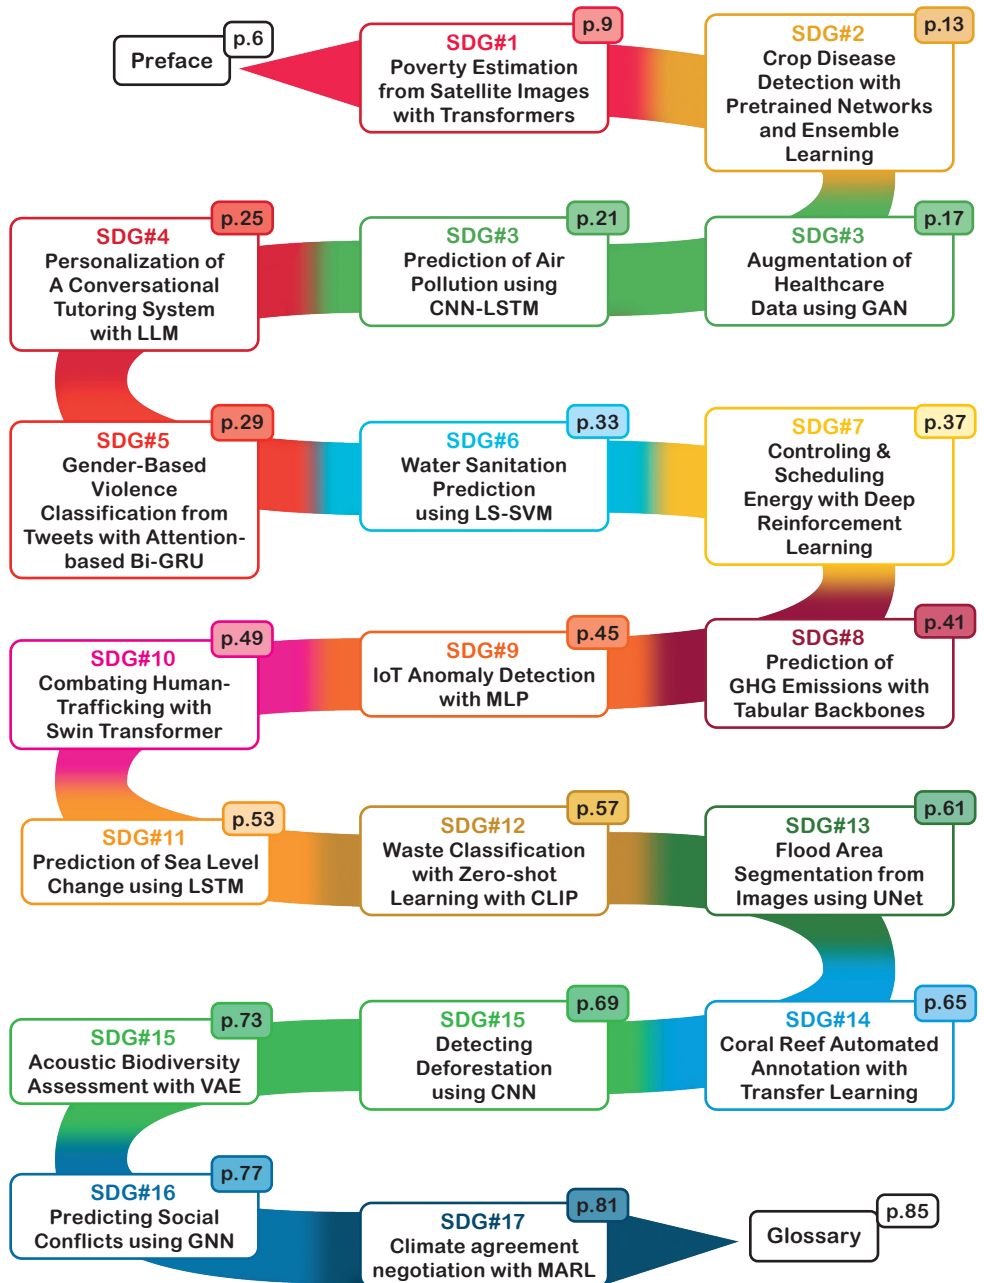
Preface p.6

SDG#1 p.9
Poverty Estimation from Satellite Images with Transformers

SDG#2 p.13
Crop Disease Detection with Pretrained Networks and Ensemble Learning

SDG#3 p.17
Augmentation of Healthcare Data using GAN

SDG#3 p.21
Prediction of Air Pollution using CNN-LSTM

SDG#4 p.25
Personalization of A Conversational Tutoring System with LLM

SDG#5 p.29
Gender-Based Violence Classification from Tweets with Attention-based Bi-GRU

SDG#6 p.33
Water Sanitation Prediction using LS-SVM

SDG#7 p.37
Controling & Scheduling Energy with Deep Reinforcement Learning

SDG#8 p.41
Prediction of GHG Emissions with Tabular Backbones

SDG#9 p.45
IoT Anomaly Detection with MLP

SDG#10 p.49
Combating Human-Trafficking with Swin Transformer

SDG#11 p.53
Prediction of Sea Level Change using LSTM

SDG#12 p.57
Waste Classification with Zero-shot Learning with CLIP

SDG#13 p.61
Flood Area Segmentation from Images using UNet

SDG#14 p.65
Coral Reef Automated Annotation with Transfer Learning

SDG#15 p.69
Detecting Deforestation using CNN

SDG#15 p.73
Acoustic Biodiversity Assessment with VAE

SDG#16 p.77
Predicting Social Conflicts using GNN

SDG#17 p.81
Climate agreement negotiation with MARL

Glossary p.85